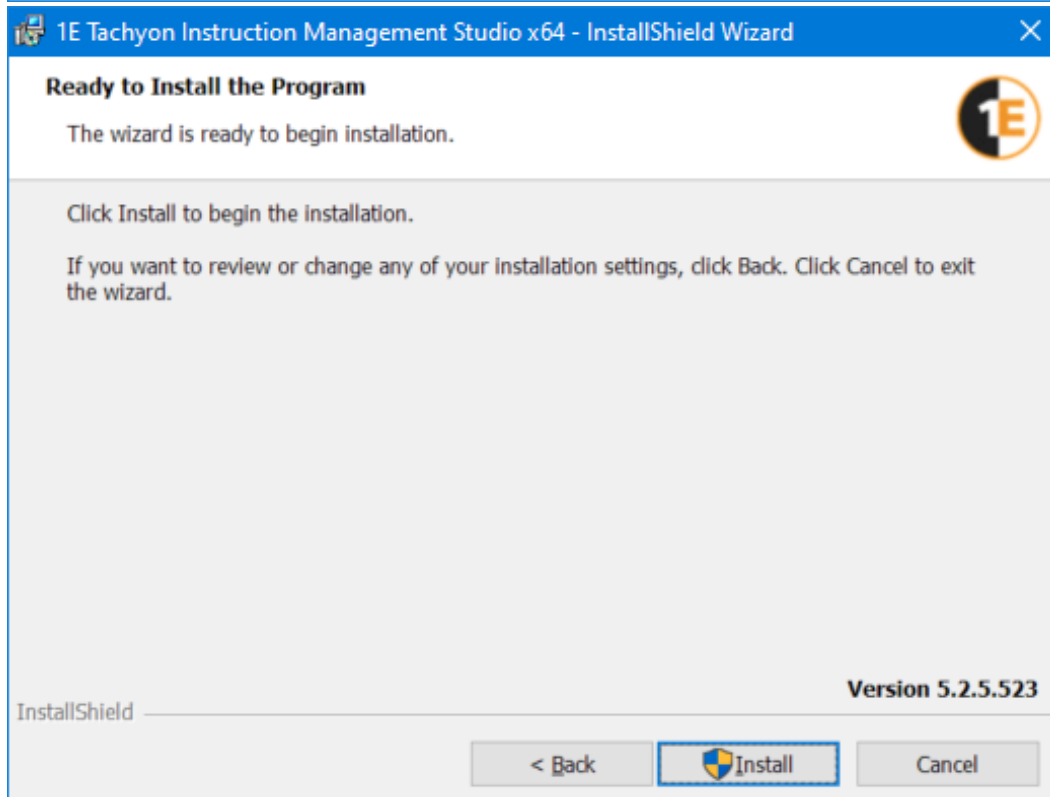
1E Tachyon Instruction Management Studio x64 - InstallShield Wizard

Ready to Install the Program

The wizard is ready to begin installation.

1E

Click Install to begin the installation.

If you want to review or change any of your installation settings, click Back. Click Cancel to exit the wizard.

Version 5.2.5.523

InstallShield

< Back

Install

Cancel